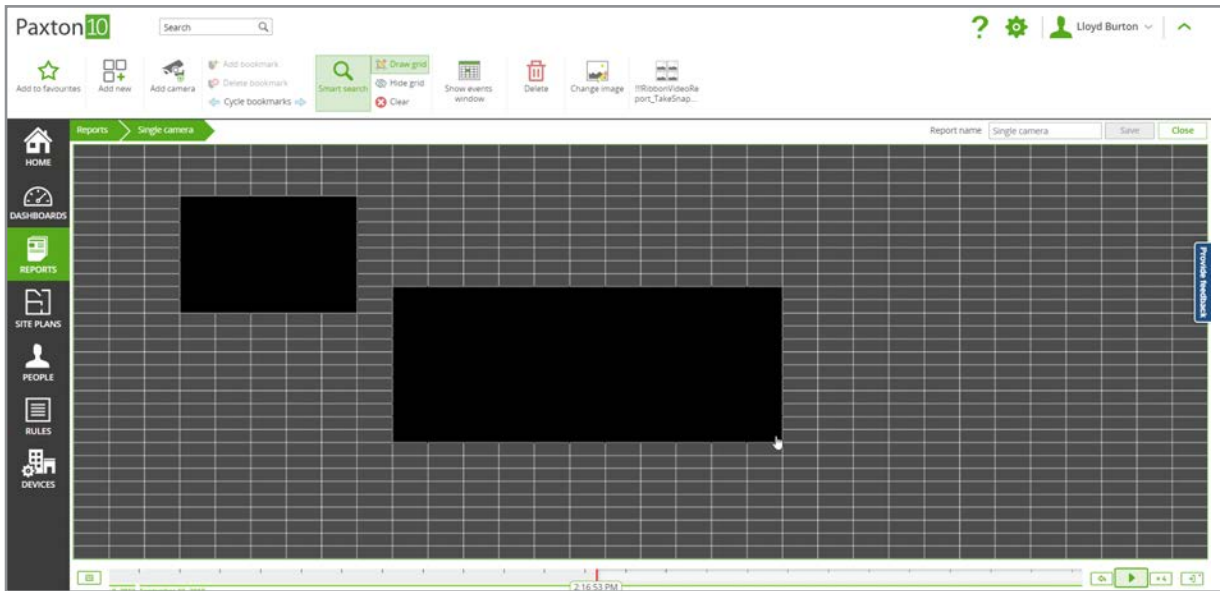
Paxton10

Search

Lloyd Burton

Add to favourites
Add new
Add camera
Add bookmark
Delete bookmark
Cycle bookmarks
Smart search
Draw grid
Hide grid
Clear
Show events window
Delete
Change image
!!!RibbonVideoReport_TakeSnap...

HOME
DASHBOARDS
REPORTS
SITE PLANS
PEOPLE
RULES
DEVICES

Reports
Single camera

Report name
Single camera
Save
Close

Provide feedback

2:16:53 PM